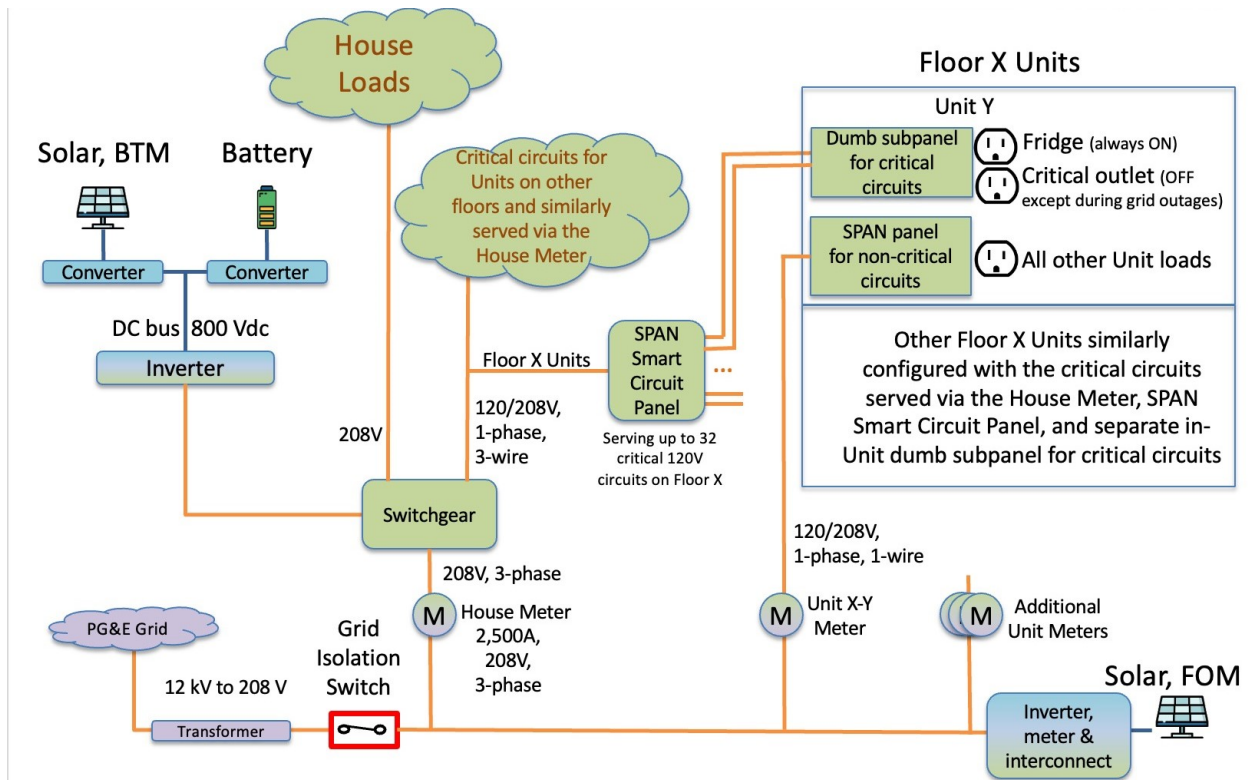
House Loads

Floor X Units

Unit Y

Solar, BTM

Battery

Critical circuits for Units on other floors and similarly served via the House Meter

Dumb subpanel for critical circuits

Fridge (always ON)

Critical outlet (OFF except during grid outages)

SPAN panel for non-critical circuits

All other Unit loads

Converter

Converter

DC bus 800 Vdc

Inverter

Floor X Units

SPAN Smart Circuit Panel

...

Other Floor X Units similarly configured with the critical circuits served via the House Meter, SPAN Smart Circuit Panel, and separate in-Unit dumb subpanel for critical circuits

208V

120/208V, 1-phase, 3-wire

Serving up to 32 critical 120V circuits on Floor X

Switchgear

120/208V, 1-phase, 1-wire

208V, 3-phase

PG&E Grid

Grid Isolation Switch

M

House Meter 2,500A, 208V, 3-phase

M

Unit X-Y Meter

M

Additional Unit Meters

12 kV to 208 V

Transformer

Solar, FOM

Inverter, meter & interconnect